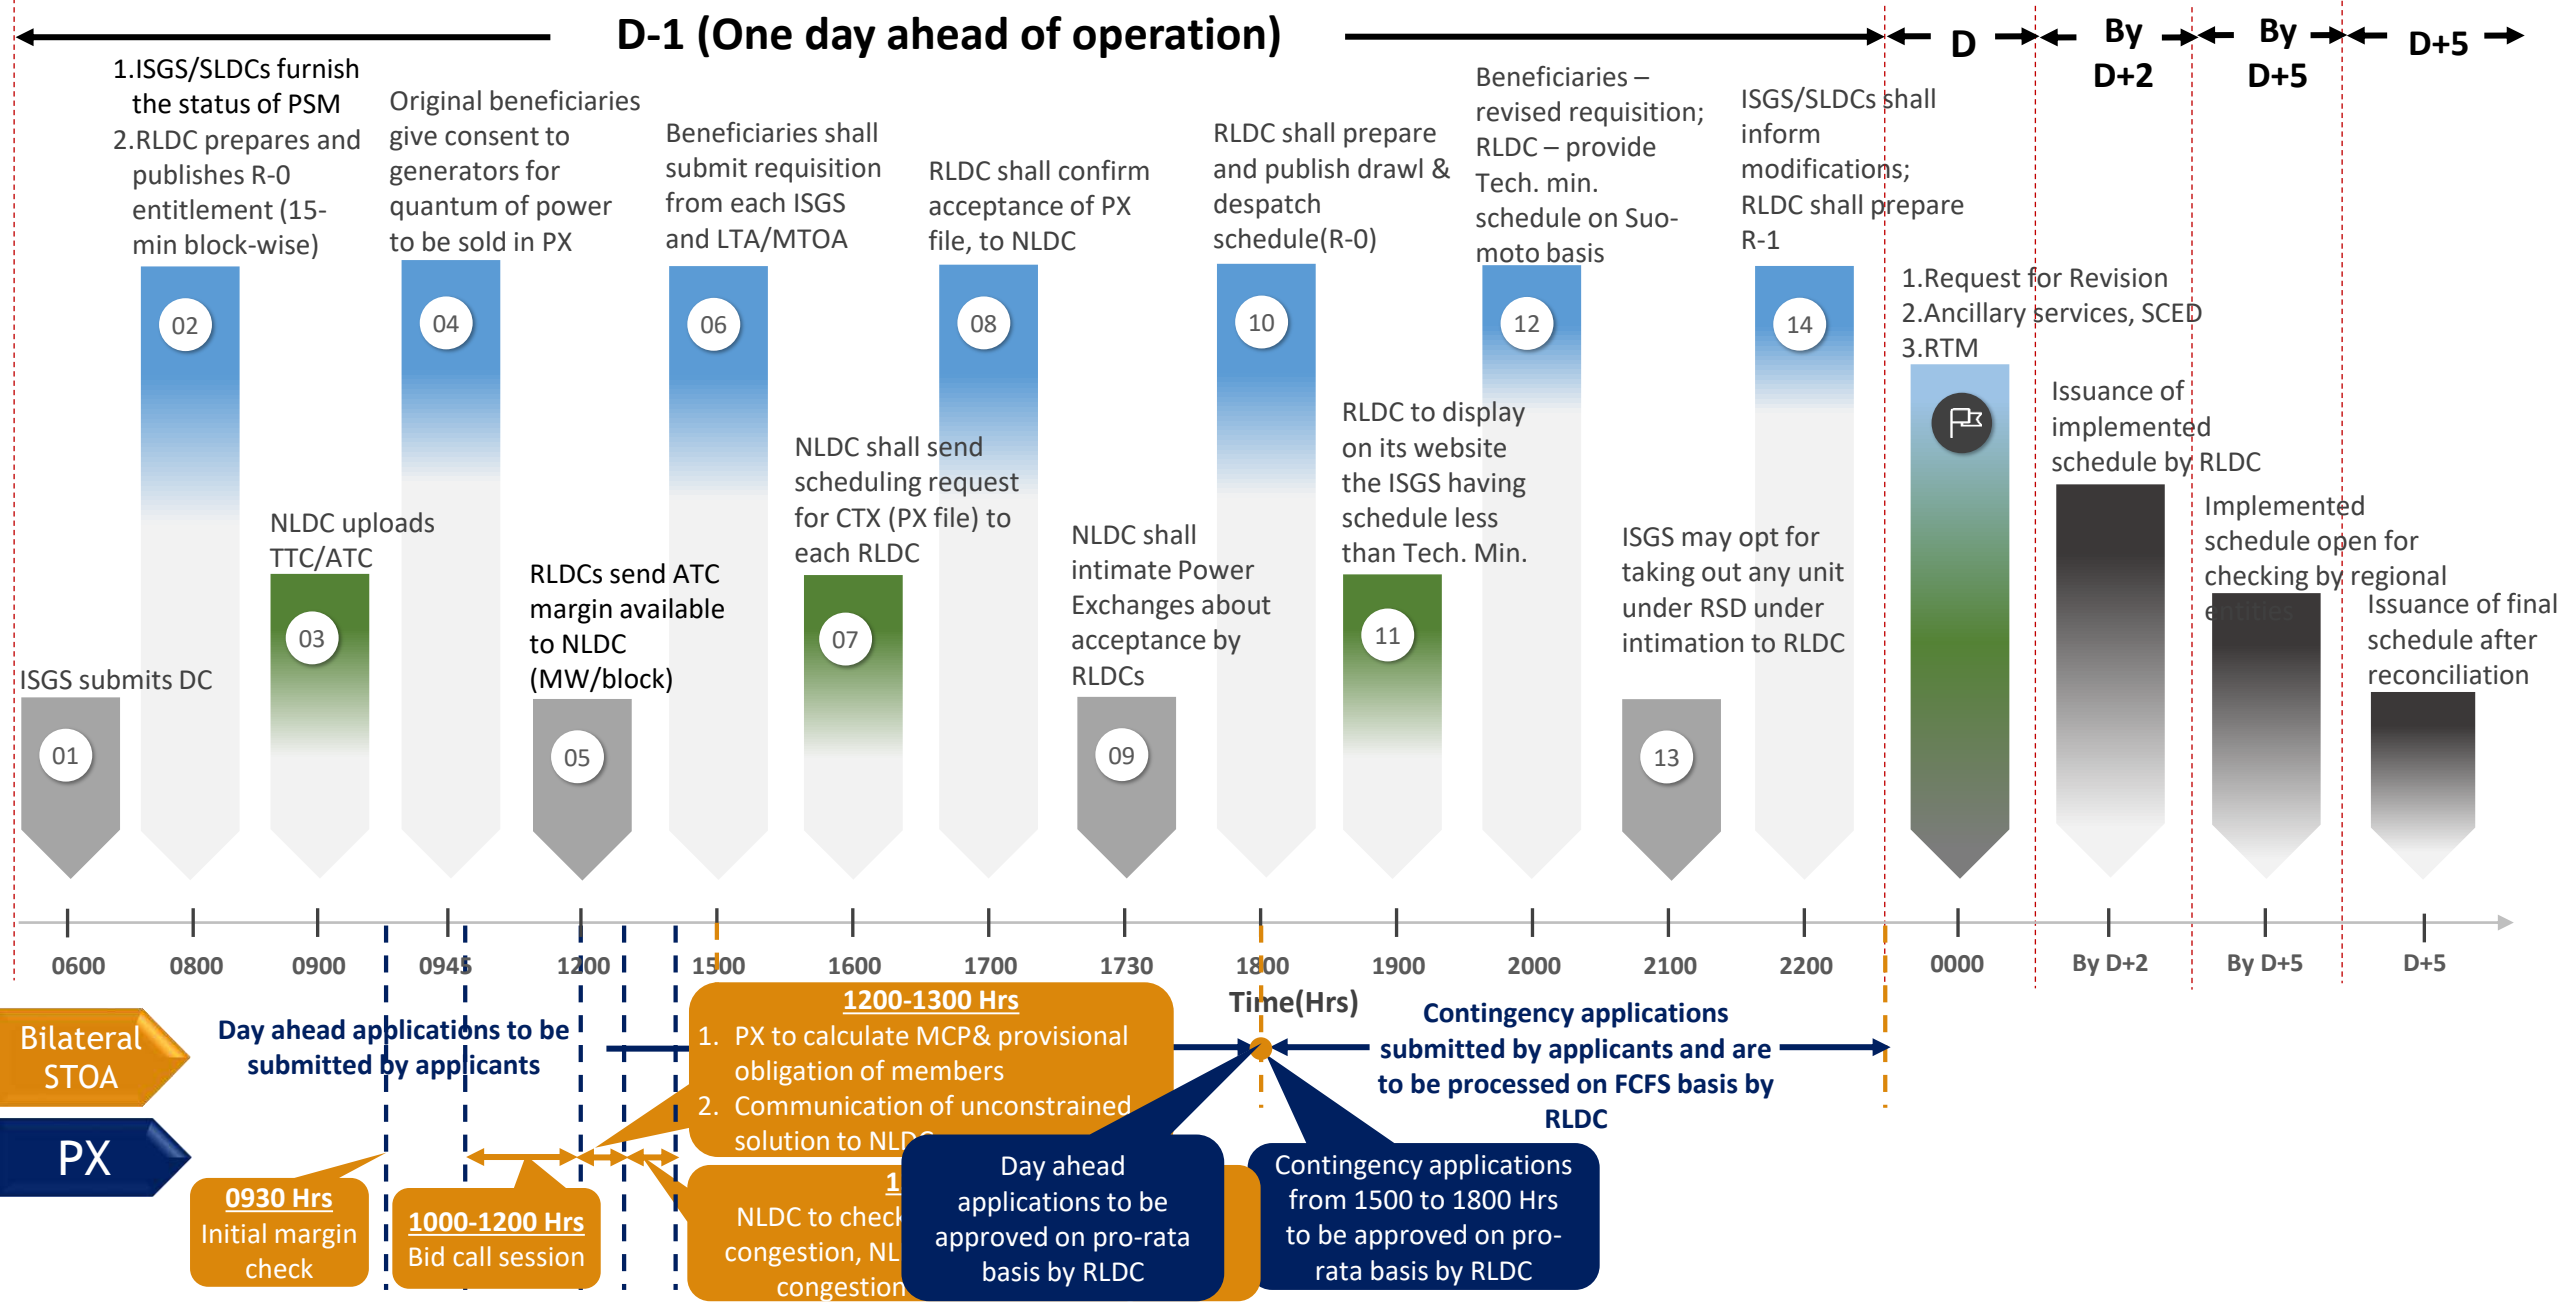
D-1 (One day ahead of operation)

D

By D+2

By D+5

D+5

1.ISGS/SLDCs furnish the status of PSM
2.RLDC prepares and publishes R-0 entitlement (15-min block-wise)

Original beneficiaries give consent to generators for quantum of power to be sold in PX

Beneficiaries shall submit requisition from each ISGS and LTA/MTOA

RLDC shall confirm acceptance of PX file, to NLDC

RLDC shall prepare and publish drawl & despatch schedule(R-0)

Beneficiaries – revised requisition; RLDC – provide Tech. min. schedule on Suo-moto basis

ISGS/SLDCs shall inform modifications; RLDC shall prepare R-1

02

04

06

08

10

12

14

1.Request for Revision
2.Ancillary services, SCED
3.RTM

Issuance of implemented schedule by RLDC

Implemented schedule open for checking by regional entities

Issuance of final schedule after reconciliation

NLDC uploads TTC/ATC

03

RLDCs send ATC margin available to NLDC (MW/block)

NLDC shall send scheduling request for CTX (PX file) to each RLDC

07

NLDC shall intimate Power Exchanges about acceptance by RLDCs

RLDC to display on its website the ISGS having schedule less than Tech. Min.

11

ISGS may opt for taking out any unit under RSD under intimation to RLDC

ISGS submits DC

01

05

09

13

0600 0800 0900 0945 1200 1500 1600 1700 1730 1800 1900 2000 2100 2200 0000 By D+2 By D+5 D+5

Time(Hrs)

Bilateral STOA

PX

Day ahead applications to be submitted by applicants

1200-1300 Hrs
1. PX to calculate MCP& provisional obligation of members
2. Communication of unconstrained solution to NLD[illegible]

Contingency applications submitted by applicants and are to be processed on FCFS basis by RLDC

0930 Hrs
Initial margin check

1000-1200 Hrs
Bid call session

1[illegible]
NLDC to check congestion, NL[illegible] congestion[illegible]

Day ahead applications to be approved on pro-rata basis by RLDC

Contingency applications from 1500 to 1800 Hrs to be approved on pro-rata basis by RLDC